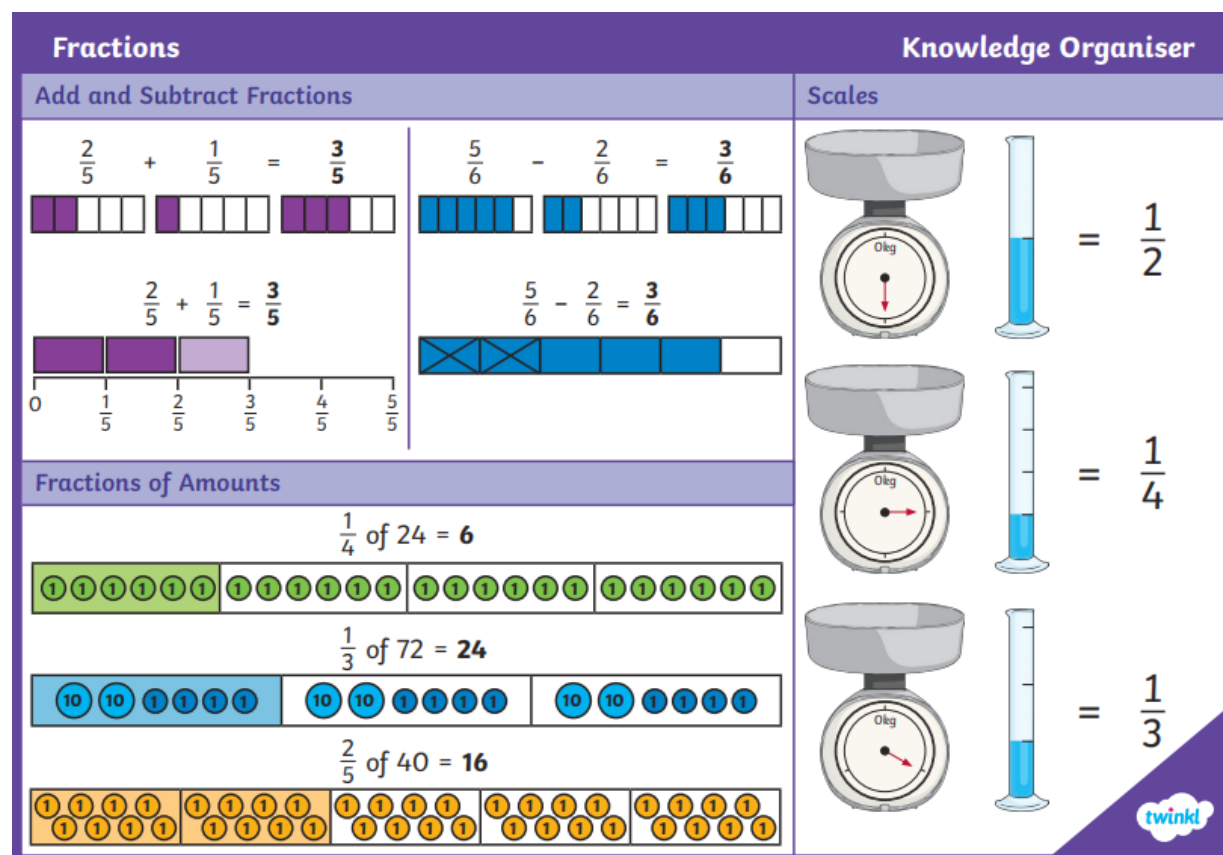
Fractions

Knowledge Organiser

Add and Subtract Fractions

$\frac{2}{5}$ + $\frac{1}{5}$ = $\frac{3}{5}$

$\frac{5}{6}$ − $\frac{2}{6}$ = $\frac{3}{6}$

$\frac{2}{5}$ + $\frac{1}{5}$ = $\frac{3}{5}$

0 $\frac{1}{5}$ $\frac{2}{5}$ $\frac{3}{5}$ $\frac{4}{5}$ $\frac{5}{5}$

$\frac{5}{6}$ − $\frac{2}{6}$ = $\frac{3}{6}$

Fractions of Amounts

$\frac{1}{4}$ of 24 = 6

1 1 1 1 1 1 1 1 1 1 1 1 1 1 1 1 1 1 1 1 1 1 1 1

$\frac{1}{3}$ of 72 = 24

10 10 1 1 1 1 10 10 1 1 1 1 10 10 1 1 1 1

$\frac{2}{5}$ of 40 = 16

1 1 1 1 1 1 1 1 1 1 1 1 1 1 1 1 1 1 1 1 1 1 1 1 1 1 1 1 1 1 1 1 1 1 1 1 1 1 1 1

Scales

0kg

= $\frac{1}{2}$

0kg

= $\frac{1}{4}$

0kg

= $\frac{1}{3}$

twinkl